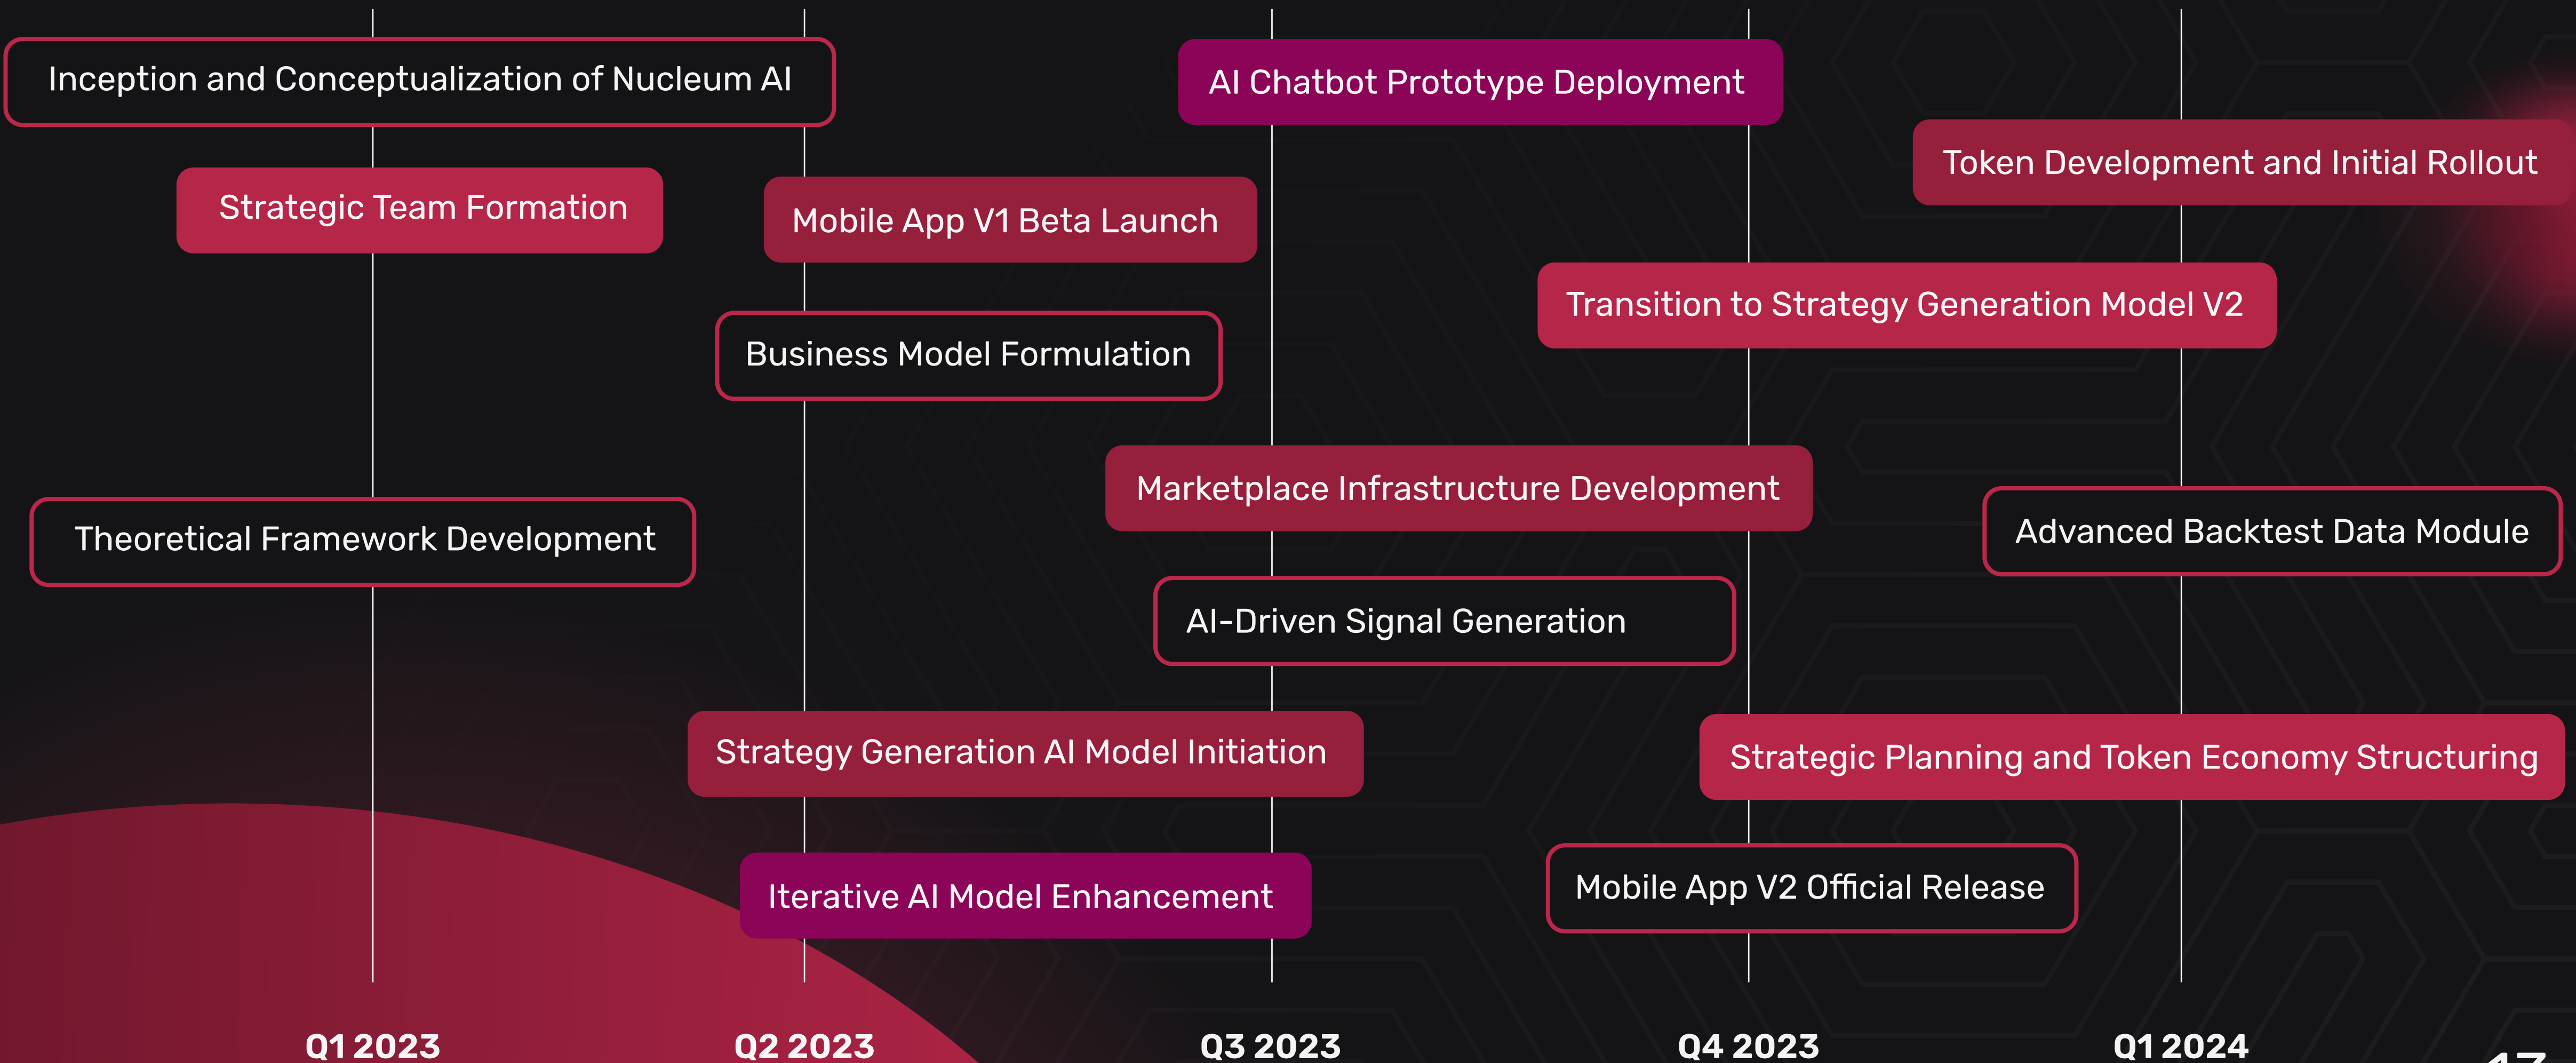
Inception and Conceptualization of Nucleum AI

AI Chatbot Prototype Deployment

Token Development and Initial Rollout

Strategic Team Formation

Mobile App V1 Beta Launch

Transition to Strategy Generation Model V2

Business Model Formulation

Marketplace Infrastructure Development

Theoretical Framework Development

Advanced Backtest Data Module

AI-Driven Signal Generation

Strategy Generation AI Model Initiation

Strategic Planning and Token Economy Structuring

Iterative AI Model Enhancement

Mobile App V2 Official Release

Q1 2023

Q2 2023

Q3 2023

Q4 2023

Q1 2024

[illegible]